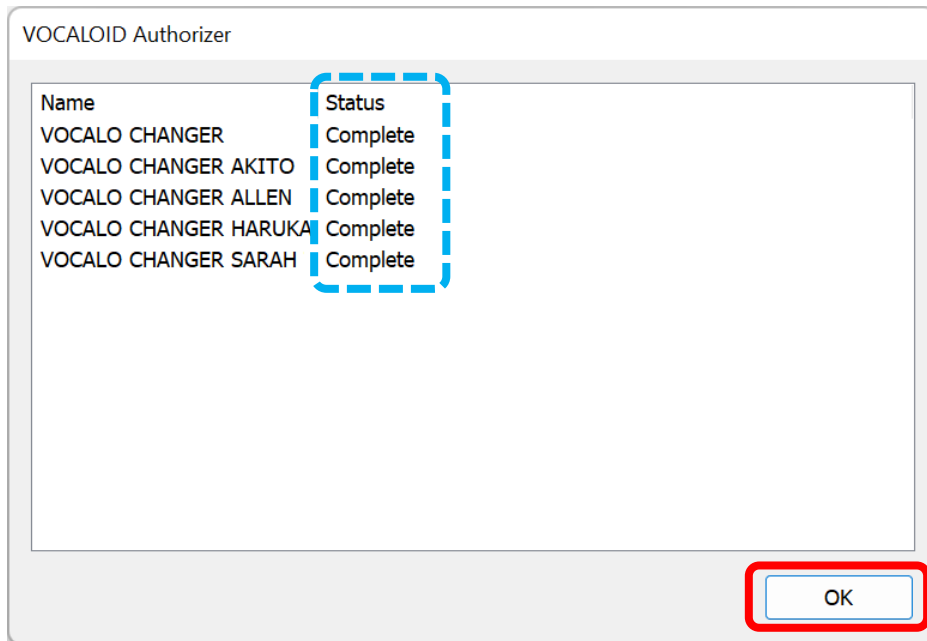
VOCALOID Authorizer

| Name | Status |
|---|---|
| VOCALO CHANGER | Complete |
| VOCALO CHANGER AKITO | Complete |
| VOCALO CHANGER ALLEN | Complete |
| VOCALO CHANGER HARUKA | Complete |
| VOCALO CHANGER SARAH | Complete |

OK